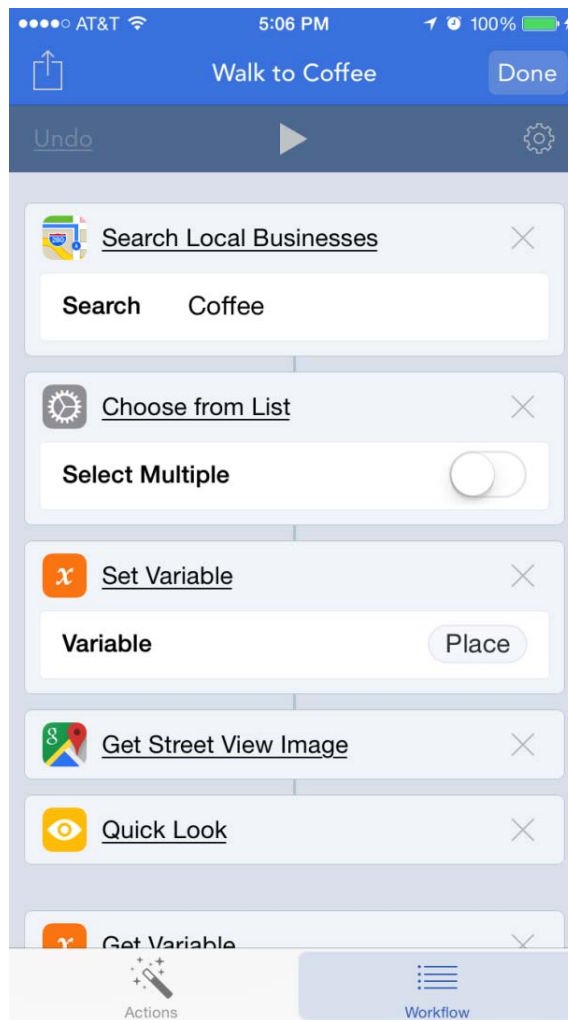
●●●●○ AT&T 5:06 PM 100%

Walk to Coffee

Done

Undo

Search Local Businesses

Search Coffee

Choose from List

Select Multiple

Set Variable

Variable Place

Get Street View Image

Quick Look

Get Variable

Actions

Workflow